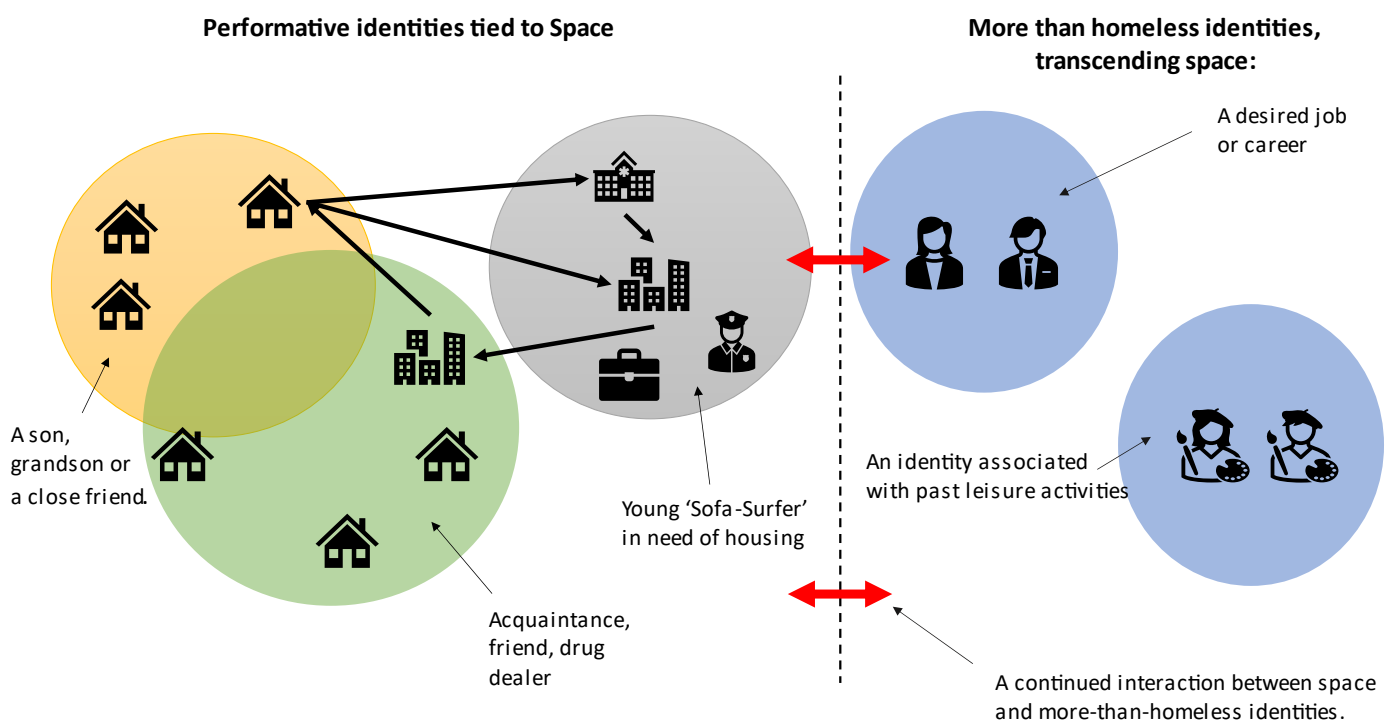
Performative identities tied to Space

More than homeless identities, transcending space:

A desired job or career

A son, grandson or a close friend.

Young 'Sofa-Surfer' in need of housing

An identity associated with past leisure activities

Acquaintance, friend, drug dealer

A continued interaction between space and more-than-homeless identities.